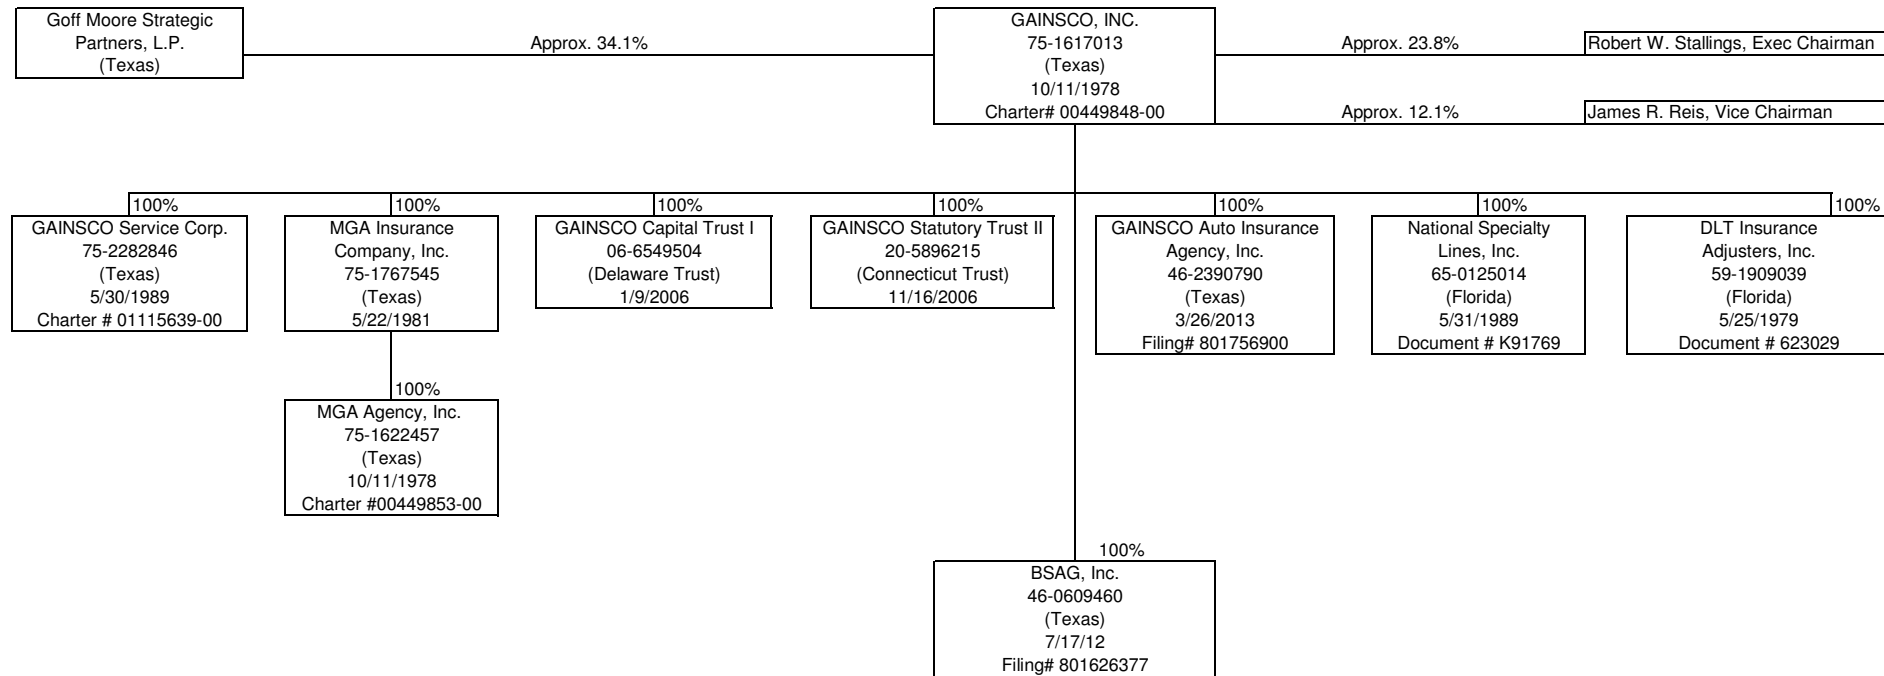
Goff Moore Strategic Partners, L.P. (Texas)

Approx. 34.1%

GAINSCO, INC.
75-1617013
(Texas)
10/11/1978
Charter# 00449848-00

Approx. 23.8%

Robert W. Stallings, Exec Chairman

Approx. 12.1%

James R. Reis, Vice Chairman

100%
GAINSCO Service Corp.
75-2282846
(Texas)
5/30/1989
Charter # 01115639-00

100%
MGA Insurance Company, Inc.
75-1767545
(Texas)
5/22/1981

100%
MGA Agency, Inc.
75-1622457
(Texas)
10/11/1978
Charter #00449853-00

100%
GAINSCO Capital Trust I
06-6549504
(Delaware Trust)
1/9/2006

100%
GAINSCO Statutory Trust II
20-5896215
(Connecticut Trust)
11/16/2006

100%
GAINSCO Auto Insurance Agency, Inc.
46-2390790
(Texas)
3/26/2013
Filing# 801756900

100%
National Specialty Lines, Inc.
65-0125014
(Florida)
5/31/1989
Document # K91769

100%
DLT Insurance Adjusters, Inc.
59-1909039
(Florida)
5/25/1979
Document # 623029

100%
BSAG, Inc.
46-0609460
(Texas)
7/17/12
Filing# 801626377